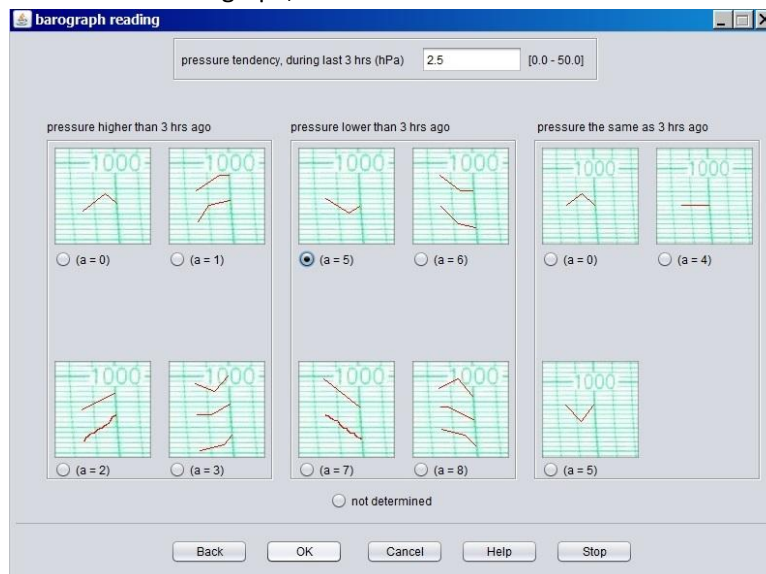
barograph reading

pressure tendency, during last 3 hrs (hPa) 2.5 [0.0 - 50.0]

pressure higher than 3 hrs ago

1000 1000

(a = 0) (a = 1)

1000 1000

(a = 2) (a = 3)

pressure lower than 3 hrs ago

1000 1000

(a = 5) (a = 6)

1000 1000

(a = 7) (a = 8)

pressure the same as 3 hrs ago

1000 1000

(a = 0) (a = 4)

1000

(a = 5)

not determined

Back OK Cancel Help Stop